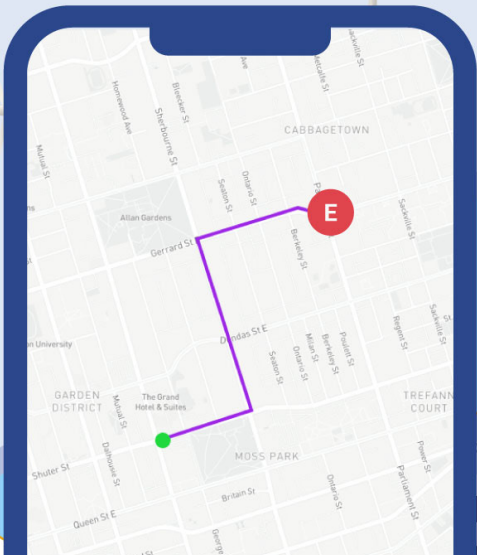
Sackville St
Ave
Metcalfe St
Homewood Ave
Bleecker St
Sherbourne St
CABBAGETOWN
Mutual St
Seaton St
Ontario St
Pa
ns
Allan Gardens
E
Sackville St
Gerrard St
Berkeley St
Sackville St
Regent St
Dundas St E
on University
Seaton St
Ontario St
Milan St
Berkeley St
Poulett St
GARDEN DISTRICT
The Grand Hotel & Suites
TREFANN COURT
Dalhousie St
Shuter St
MOSS PARK
Power St
Ontario St
Parliament St
Britain St
Queen St E
George